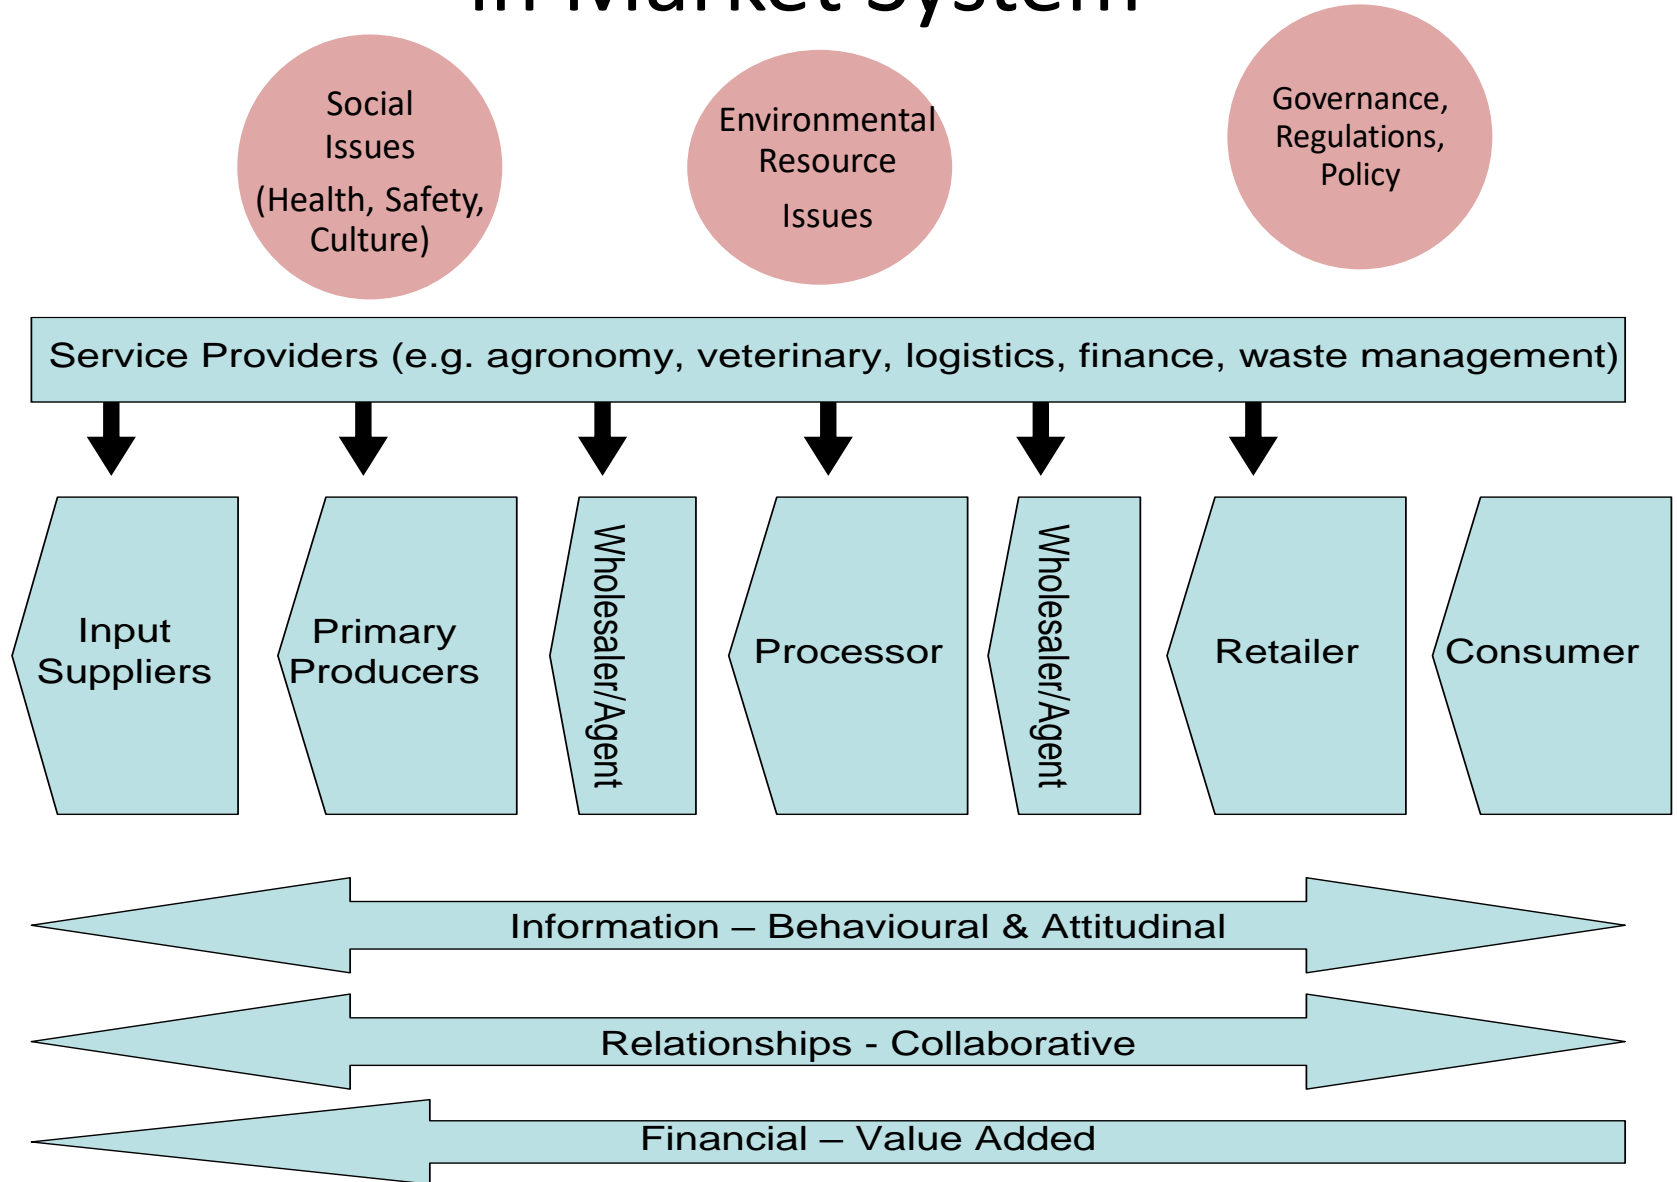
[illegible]

Social Issues (Health, Safety, Culture)

Environmental Resource Issues

Governance, Regulations, Policy

Service Providers (e.g. agronomy, veterinary, logistics, finance, waste management)

Input Suppliers

Primary Producers

Wholesaler/Agent

Processor

Wholesaler/Agent

Retailer

Consumer

Information – Behavioural & Attitudinal

Relationships - Collaborative

Financial – Value Added